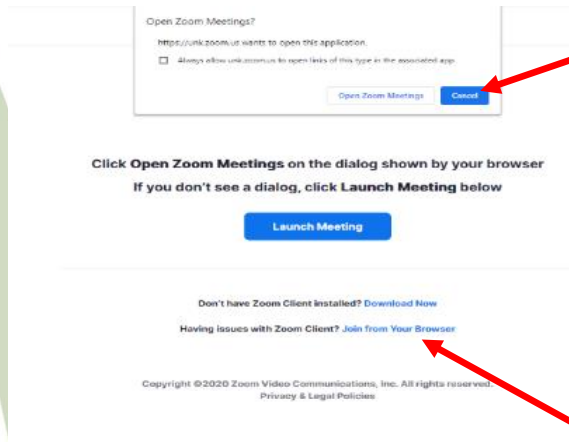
Open Zoom Meetings?

https://unk.zoom.us wants to open this application.

Always allow unk.zoom.us to open links of this type in the associated app

Open Zoom Meetings Cancel

Click Open Zoom Meetings on the dialog shown by your browser

If you don't see a dialog, click Launch Meeting below

Launch Meeting

Don't have Zoom Client installed? Download Now

Having issues with Zoom Client? Join from Your Browser

Copyright ©2020 Zoom Video Communications, Inc. All rights reserved. Privacy & Legal Policies